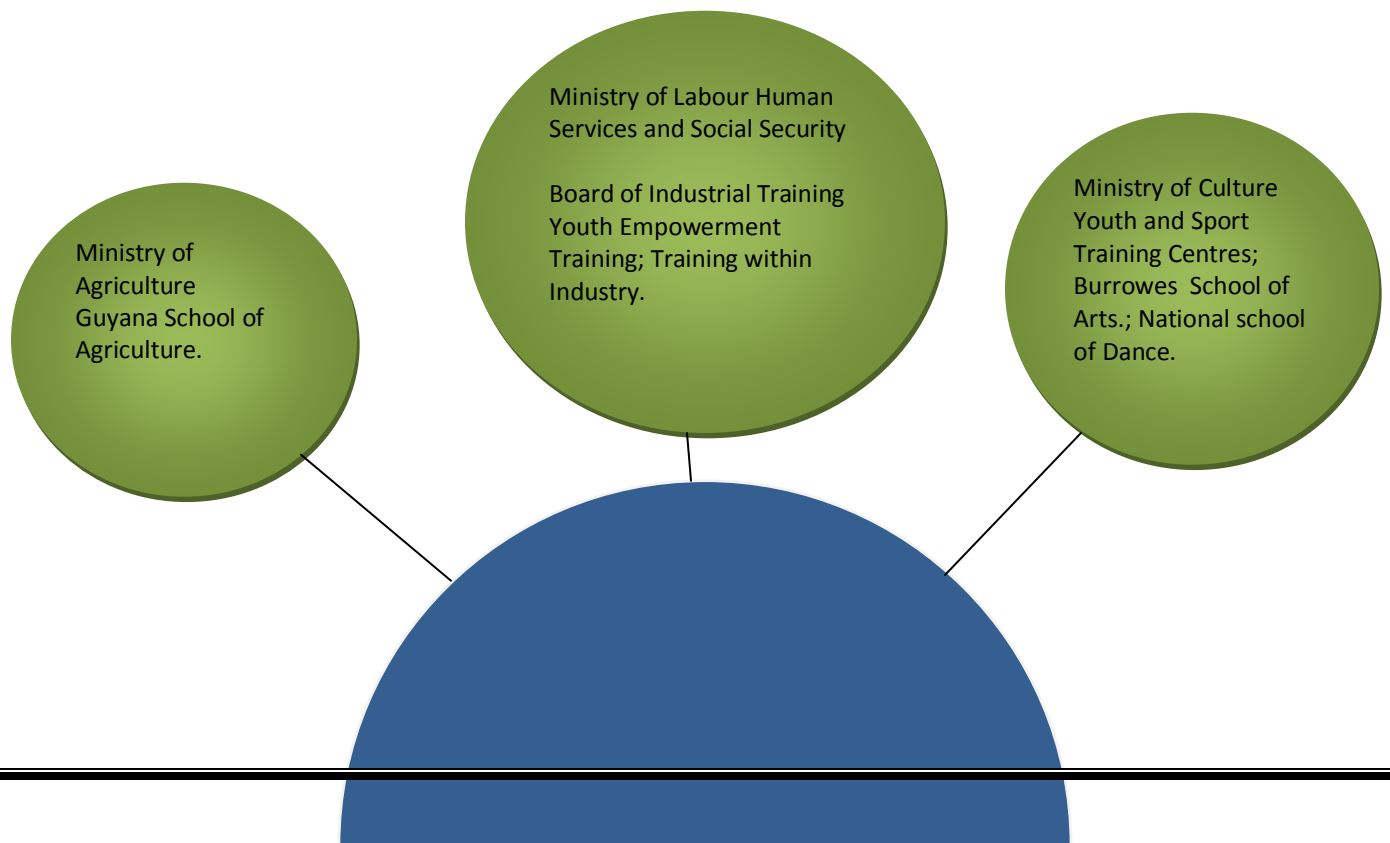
Ministry of Agriculture
Guyana School of Agriculture.

Ministry of Labour Human Services and Social Security

Board of Industrial Training Youth Empowerment Training; Training within Industry.

Ministry of Culture Youth and Sport
Training Centres; Burrowes School of Arts.; National school of Dance.